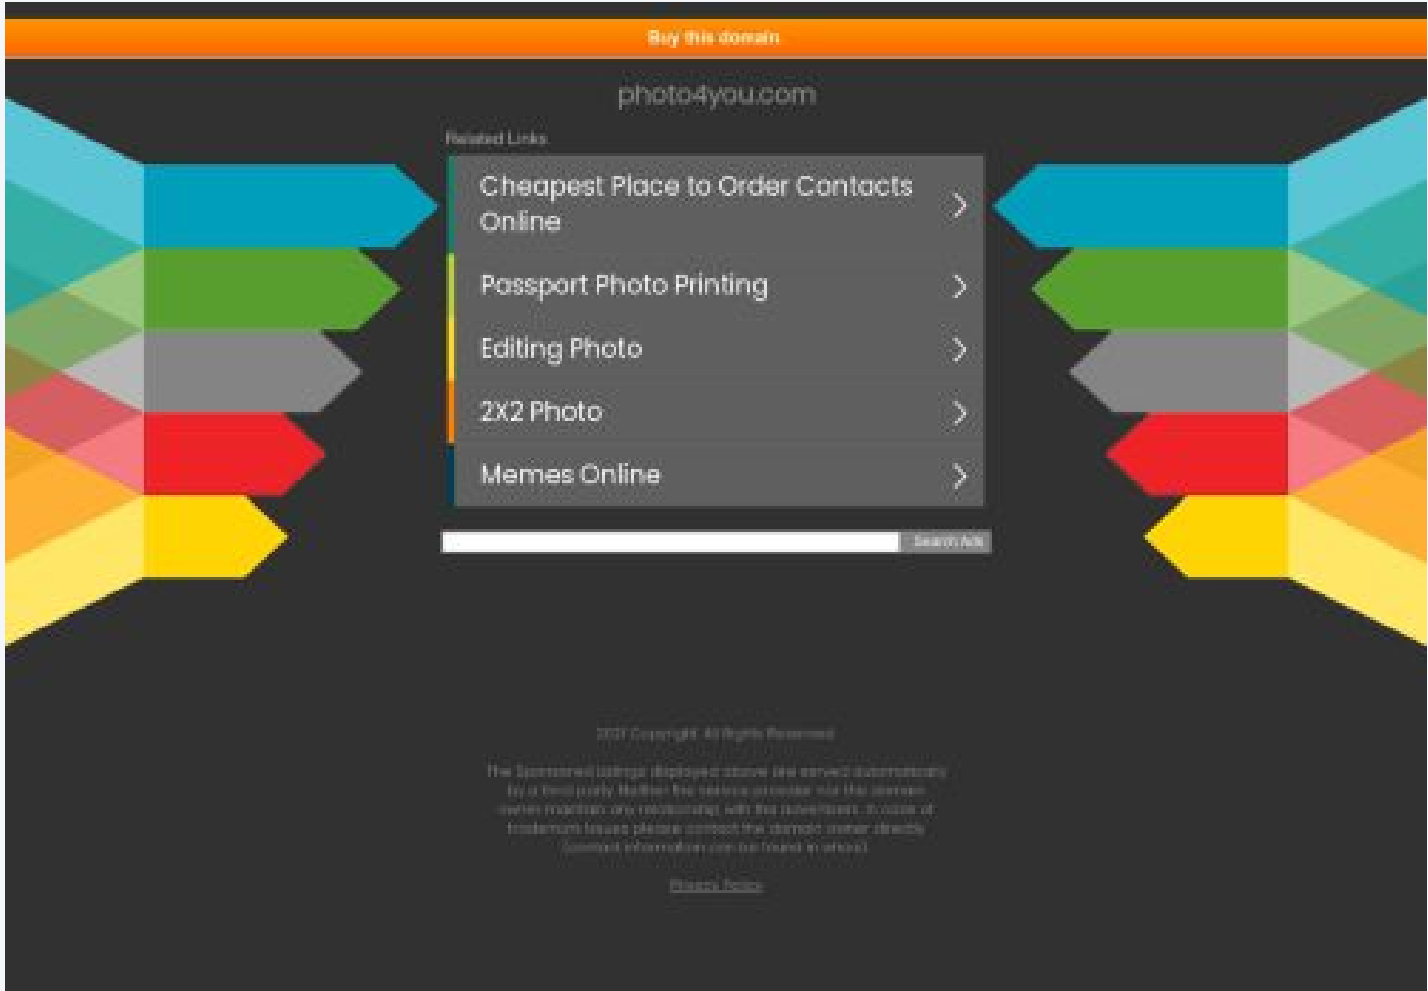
Buy this domain

photo4you.com

Related Links

Cheapest Place to Order Contacts Online

Passport Photo Printing

Editing Photo

2X2 Photo

Memes Online

Search Ads

2021 Copyright. All Rights Reserved.

The Sponsored Listings displayed above are served automatically by a third party. Neither the service provider nor the domain owner maintain any relationship with the advertisers. In case of trademark issues please contact the domain owner directly (contact information can be found in whois).

Privacy Policy